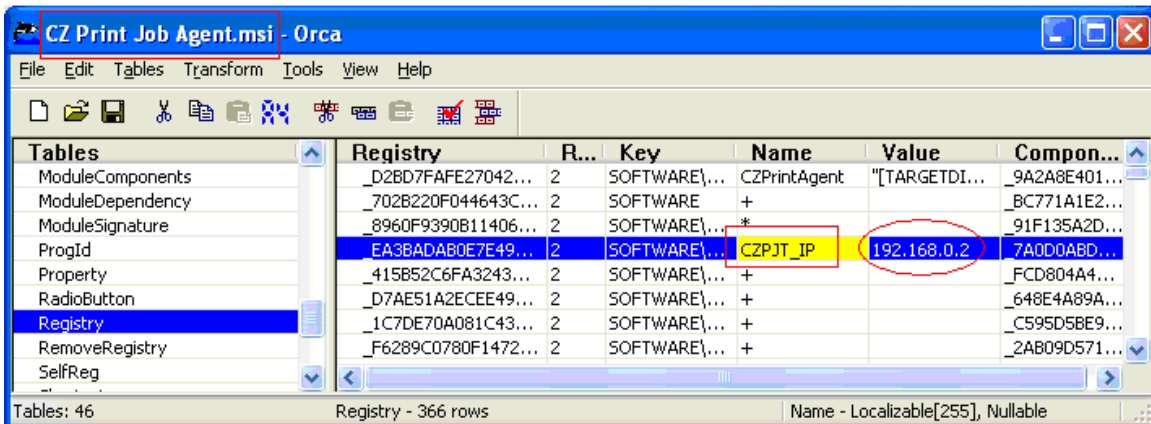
CZ Print Job Agent.msi - Orca

File Edit Tables Transform Tools View Help

| Tables |
|---|
| ModuleComponents |
| ModuleDependency |
| ModuleSignature |
| ProgId |
| Property |
| RadioButton |
| Registry |
| RemoveRegistry |
| SelfReg |

| Registry | R... | Key | Name | Value | Compon... |
|---|---|---|---|---|---|
| _D2BD7FAFE27042... | 2 | SOFTWARE\... | CZPrintAgent | "[TARGETDI... | _9A2A8E401... |
| _702B220F044643C... | 2 | SOFTWARE | + | | _BC771A1E2... |
| _8960F9390B11406... | 2 | SOFTWARE\... | * | | _91F135A2D... |
| _EA3BADAB0E7E49... | 2 | SOFTWARE\... | CZPJT_IP | 192.168.0.2 | _7A0D0ABD... |
| _415B52C6FA3243... | 2 | SOFTWARE\... | + | | _FCD804A4... |
| _D7AE51A2ECEE49... | 2 | SOFTWARE\... | + | | _648E4A89A... |
| _1C7DE70A081C43... | 2 | SOFTWARE\... | + | | _C595D5BE9... |
| _F6289C0780F1472... | 2 | SOFTWARE\... | + | | _2AB09D571... |

Tables: 46 Registry - 366 rows Name - Localizable[255], Nullable